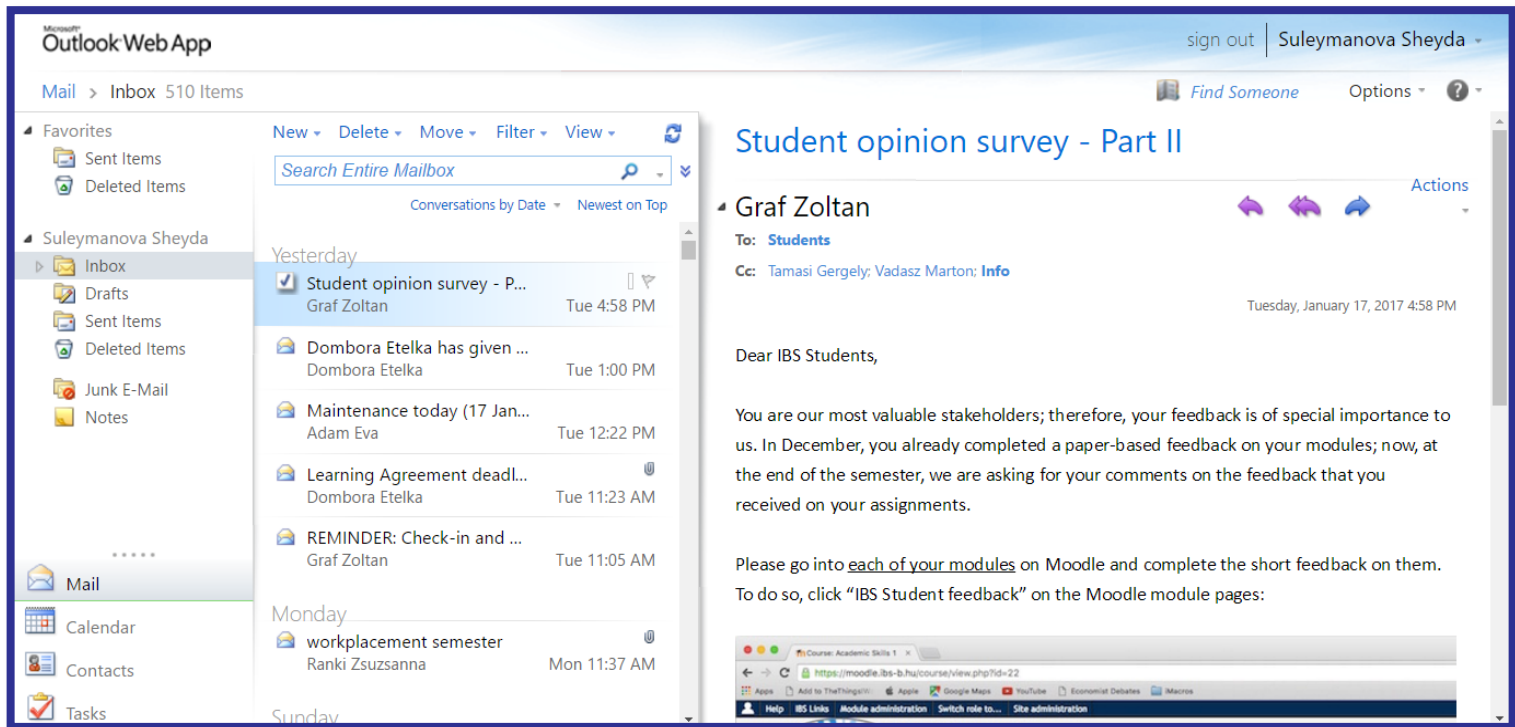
Microsoft Outlook Web App

sign out | Suleymanova Sheyda

Mail > Inbox 510 Items

Find Someone Options ?

Favorites
Sent Items
Deleted Items

Suleymanova Sheyda
Inbox
Drafts
Sent Items
Deleted Items
Junk E-Mail
Notes

Mail
Calendar
Contacts
Tasks

New Delete Move Filter View

Search Entire Mailbox

Conversations by Date Newest on Top

Yesterday

Student opinion survey - P...
Graf Zoltan Tue 4:58 PM

Dombora Etelka has given ...
Dombora Etelka Tue 1:00 PM

Maintenance today (17 Jan...
Adam Eva Tue 12:22 PM

Learning Agreement deadl...
Dombora Etelka Tue 11:23 AM

REMINDER: Check-in and ...
Graf Zoltan Tue 11:05 AM

Monday

workplacement semester
Ranki Zsuzsanna Mon 11:37 AM

Sunday

Student opinion survey - Part II

Actions

Graf Zoltan

To: Students

Cc: Tamasi Gergely; Vadasz Marton; Info

Tuesday, January 17, 2017 4:58 PM

Dear IBS Students,

You are our most valuable stakeholders; therefore, your feedback is of special importance to us. In December, you already completed a paper-based feedback on your modules; now, at the end of the semester, we are asking for your comments on the feedback that you received on your assignments.

Please go into each of your modules on Moodle and complete the short feedback on them. To do so, click "IBS Student feedback" on the Moodle module pages:

Course: Academic Skills 1
https://moodle.ibs-b.hu/course/view.php?id=22
Apps Add to TheThings Apple Google Maps YouTube Economist Debates iMacros
Help IBS Links Module administration Switch role to... Site administration